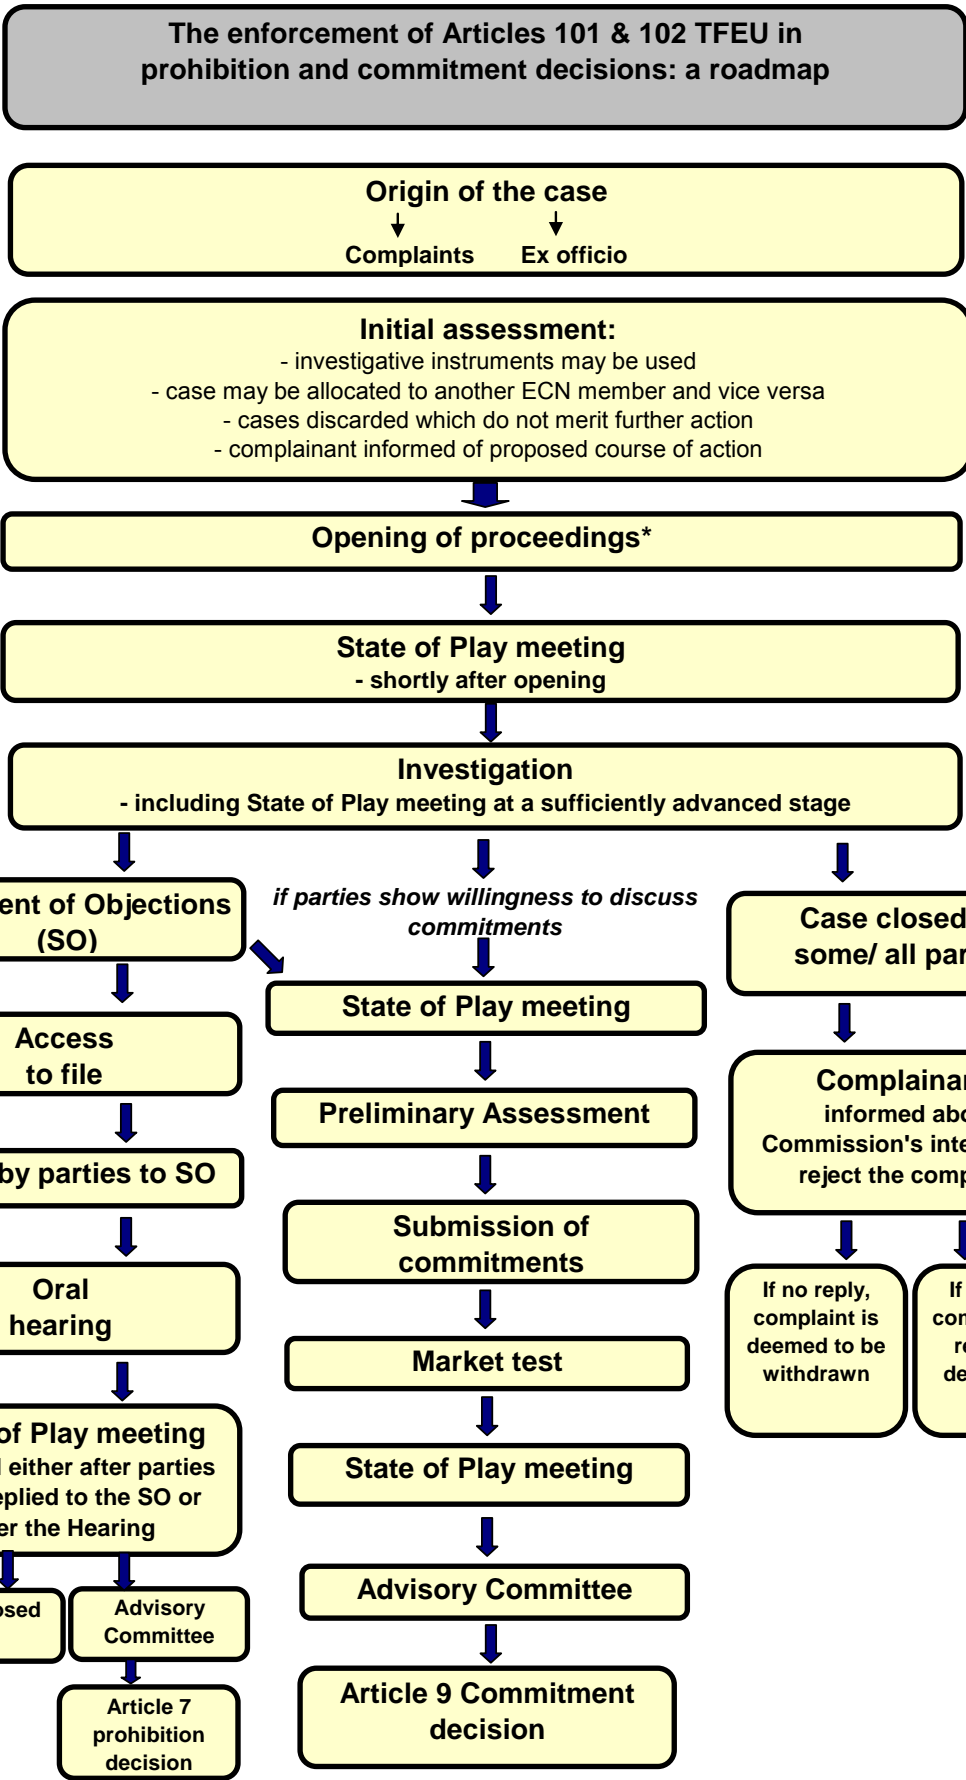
The enforcement of Articles 101 & 102 TFEU in prohibition and commitment decisions: a roadmap

Origin of the case

Complaints

Ex officio

Initial assessment:
- investigative instruments may be used
- case may be allocated to another ECN member and vice versa
- cases discarded which do not merit further action
- complainant informed of proposed course of action

Opening of proceedings*

State of Play meeting
- shortly after opening

Investigation
- including State of Play meeting at a sufficiently advanced stage

ent of Objections (SO)

Access to file

by parties to SO

Oral hearing

of Play meeting
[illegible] either after parties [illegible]eplied to the SO or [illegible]er the Hearing

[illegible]osed

Advisory Committee

Article 7 prohibition decision

if parties show willingness to discuss commitments

State of Play meeting

Preliminary Assessment

Submission of commitments

Market test

State of Play meeting

Advisory Committee

Article 9 Commitment decision

Case closed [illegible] some/ all par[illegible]

Complainan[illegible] informed abo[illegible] Commission's inte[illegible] reject the comp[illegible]

If no reply, complaint is deemed to be withdrawn

If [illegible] con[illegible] r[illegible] de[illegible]